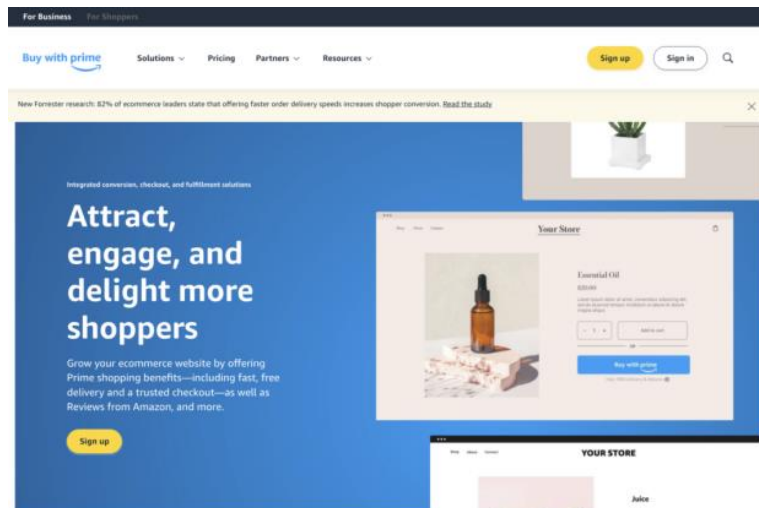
For Business For Shoppers

Buy with prime

Solutions Pricing Partners Resources

Sign up Sign in

New Forrester research: 82% of ecommerce leaders state that offering faster order delivery speeds increases shopper conversion. Read the study

Integrated conversion, checkout, and fulfillment solutions

Attract, engage, and delight more shoppers

Grow your ecommerce website by offering Prime shopping benefits—including fast, free delivery and a trusted checkout—as well as Reviews from Amazon, and more.

Sign up

Your Store

Essential Oil

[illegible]

Add to cart

or

Buy with prime

YOUR STORE

Juice